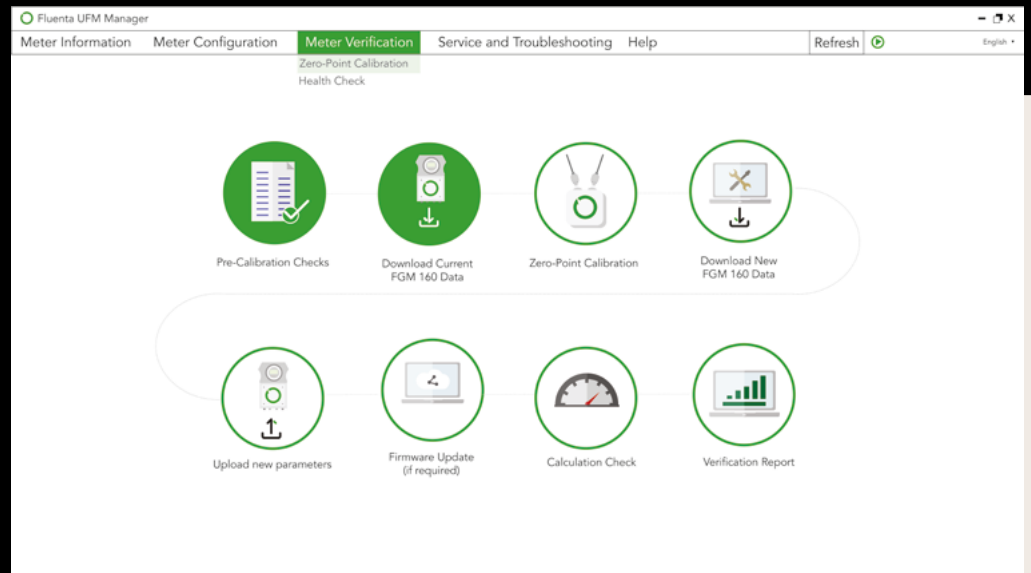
Fluenta UFM Manager

Meter Information Meter Configuration Meter Verification Service and Troubleshooting Help Refresh English

Zero-Point Calibration
Health Check

Pre-Calibration Checks

Download Current FGM 160 Data

Zero-Point Calibration

Download New FGM 160 Data

Upload new parameters

Firmware Update (if required)

Calculation Check

Verification Report